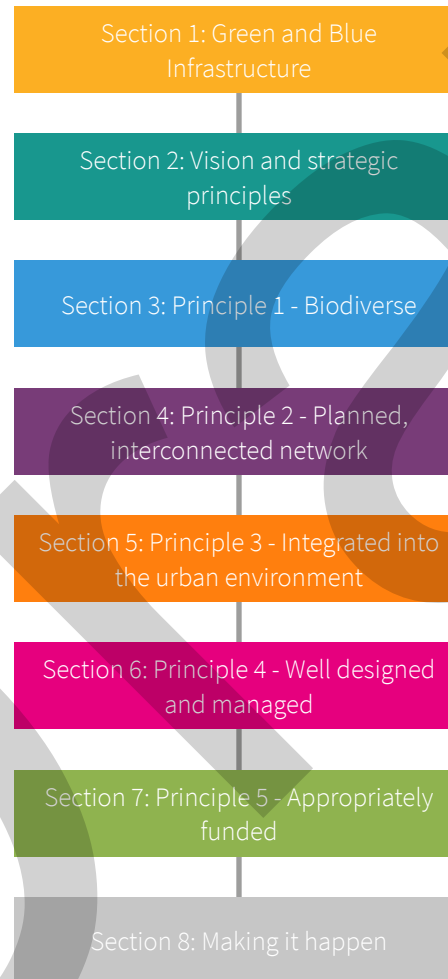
Section 1: Green and Blue Infrastructure

Section 2: Vision and strategic principles

Section 3: Principle 1 - Biodiverse

Section 4: Principle 2 - Planned, interconnected network

Section 5: Principle 3 - Integrated into the urban environment

Section 6: Principle 4 - Well designed and managed

Section 7: Principle 5 - Appropriately funded

Section 8: Making it happen